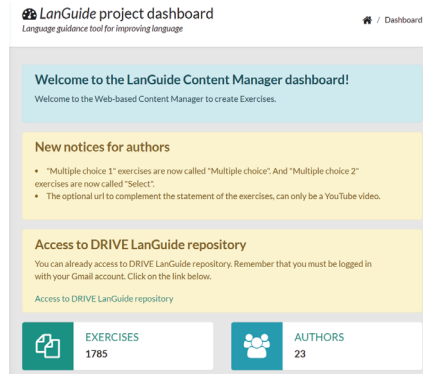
LanGuide project dashboard
Language guidance tool for improving language

/ Dashboard

Welcome to the LanGuide Content Manager dashboard!
Welcome to the Web-based Content Manager to create Exercises.

New notices for authors
• "Multiple choice 1" exercises are now called "Multiple choice". And "Multiple choice 2" exercises are now called "Select".
• The optional url to complement the statement of the exercises, can only be a YouTube video.

Access to DRIVE LanGuide repository
You can already access to DRIVE LanGuide repository. Remember that you must be logged in with your Gmail account. Click on the link below.

Access to DRIVE LanGuide repository

EXERCISES
1785

AUTHORS
23